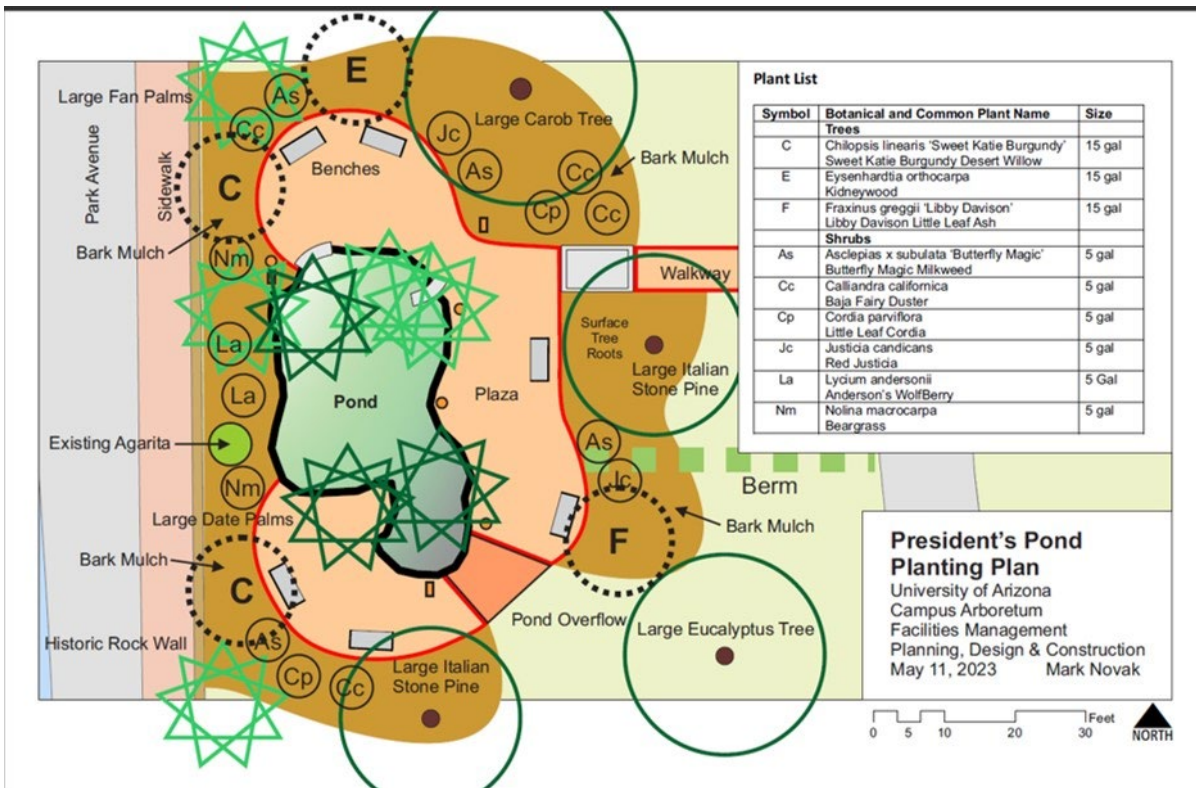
Large Fan Palms

Park Avenue

Sidewalk

E

As

Cc

C

Large Carob Tree

Jc

As

Cc

Cp

Cc

Bark Mulch

Benches

Bark Mulch

Nm

La

La

Existing Agarita

Nm

Large Date Palms

Bark Mulch

C

As

Cp

Cc

Historic Rock Wall

Pond

Plaza

Walkway

Surface Tree Roots

Large Italian Stone Pine

As

Jc

Berm

Bark Mulch

F

Pond Overflow

Large Eucalyptus Tree

Large Italian Stone Pine

**Plant List**

| Symbol | Botanical and Common Plant Name | Size |
|---|---|---|
| | **Trees** | |
| C | Chilopsis linearis 'Sweet Katie Burgundy' Sweet Katie Burgundy Desert Willow | 15 gal |
| E | Eysenhardtia orthocarpa Kidneywood | 15 gal |
| F | Fraxinus greggii 'Libby Davison' Libby Davison Little Leaf Ash | 15 gal |
| | **Shrubs** | |
| As | Asclepias x subulata 'Butterfly Magic' Butterfly Magic Milkweed | 5 gal |
| Cc | Calliandra californica Baja Fairy Duster | 5 gal |
| Cp | Cordia parviflora Little Leaf Cordia | 5 gal |
| Jc | Justicia candicans Red Justicia | 5 gal |
| La | Lycium andersonii Anderson's WolfBerry | 5 Gal |
| Nm | Nolina macrocarpa Beargrass | 5 gal |

**President's Pond Planting Plan**
University of Arizona
Campus Arboretum
Facilities Management
Planning, Design & Construction
May 11, 2023 Mark Novak

0 5 10 20 30 Feet

NORTH